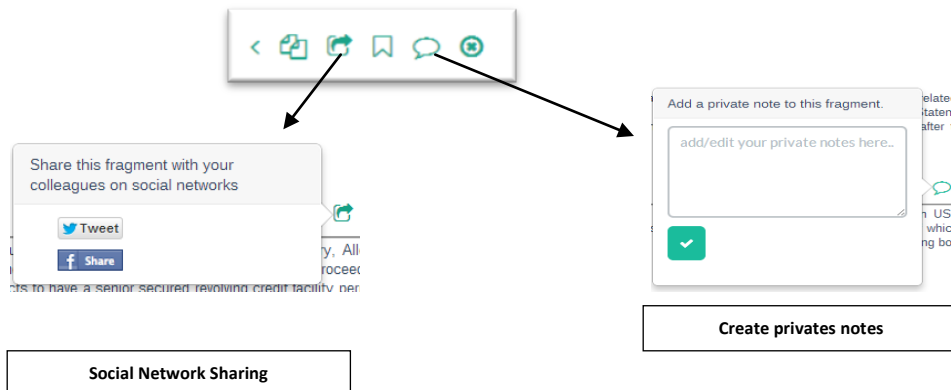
Share this fragment with your colleagues on social networks

Tweet

Share

y, All

roceed

cts to have a senior secured revolving credit facility per

Add a private note to this fragment.

add/edit your private notes here..

elate

Staten

after

n US

whic

ging bo

Create privates notes

Social Network Sharing